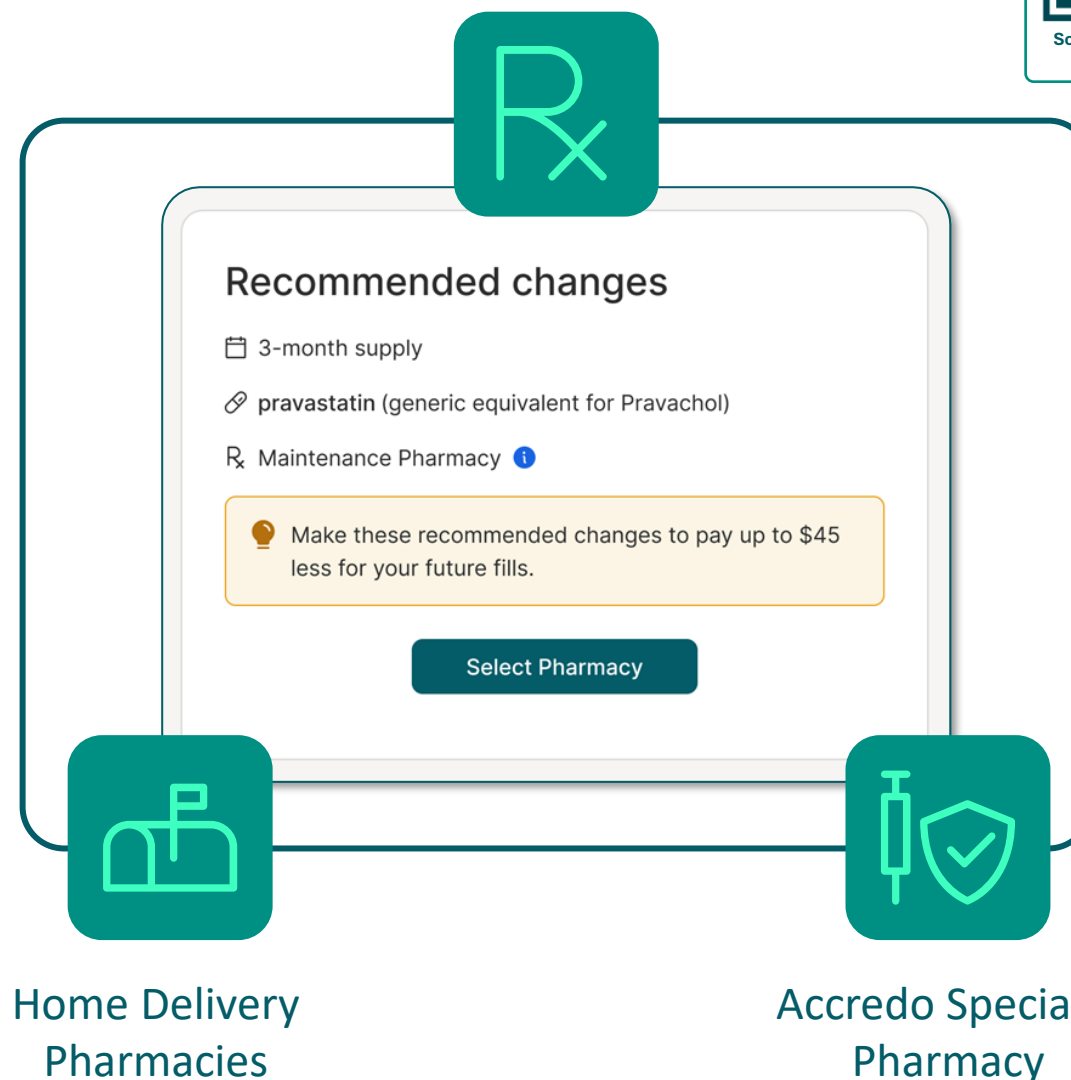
Sc

Recommended changes

3-month supply

pravastatin (generic equivalent for Pravachol)

Maintenance Pharmacy

Make these recommended changes to pay up to $45 less for your future fills.

Select Pharmacy

Home Delivery Pharmacies

Accredo Specia Pharmacy